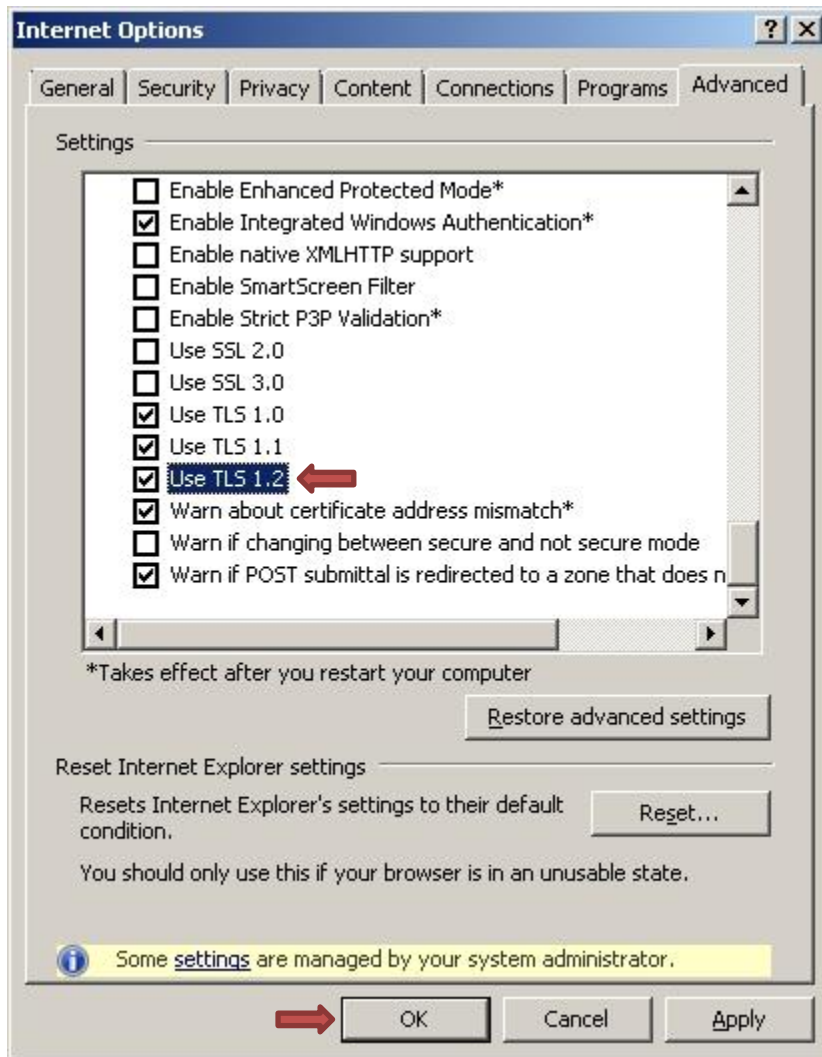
Internet Options ? X

General | Security | Privacy | Content | Connections | Programs | Advanced

Settings

Enable Enhanced Protected Mode*
Enable Integrated Windows Authentication*
Enable native XMLHTTP support
Enable SmartScreen Filter
Enable Strict P3P Validation*
Use SSL 2.0
Use SSL 3.0
Use TLS 1.0
Use TLS 1.1
Use TLS 1.2
Warn about certificate address mismatch*
Warn if changing between secure and not secure mode
Warn if POST submittal is redirected to a zone that does n

*Takes effect after you restart your computer

Restore advanced settings

Reset Internet Explorer settings

Resets Internet Explorer's settings to their default condition.

Reset...

You should only use this if your browser is in an unusable state.

Some settings are managed by your system administrator.

OK Cancel Apply